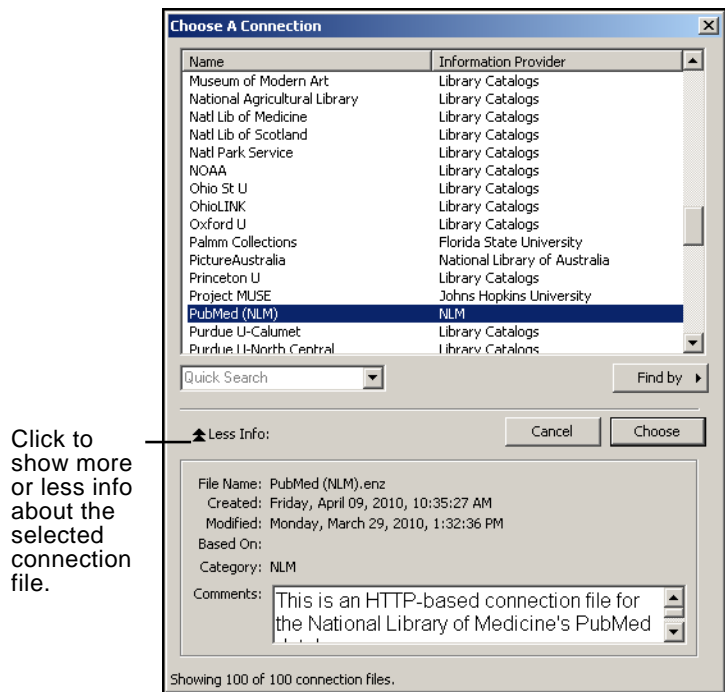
Choose A Connection

| Name | Information Provider |
|---|---|
| Museum of Modern Art | Library Catalogs |
| National Agricultural Library | Library Catalogs |
| Natl Lib of Medicine | Library Catalogs |
| Natl Lib of Scotland | Library Catalogs |
| Natl Park Service | Library Catalogs |
| NOAA | Library Catalogs |
| Ohio St U | Library Catalogs |
| OhioLINK | Library Catalogs |
| Oxford U | Library Catalogs |
| Palmm Collections | Florida State University |
| PictureAustralia | National Library of Australia |
| Princeton U | Library Catalogs |
| Project MUSE | Johns Hopkins University |
| PubMed (NLM) | NLM |
| Purdue U-Calumet | Library Catalogs |
| Purdue U-North Central | Library Catalogs |

Quick Search

Find by

Click to show more or less info about the selected connection file.

Less Info:

Cancel

Choose

File Name: PubMed (NLM).enz
Created: Friday, April 09, 2010, 10:35:27 AM
Modified: Monday, March 29, 2010, 1:32:36 PM
Based On:
Category: NLM
Comments: This is an HTTP-based connection file for the National Library of Medicine's PubMed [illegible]

Showing 100 of 100 connection files.